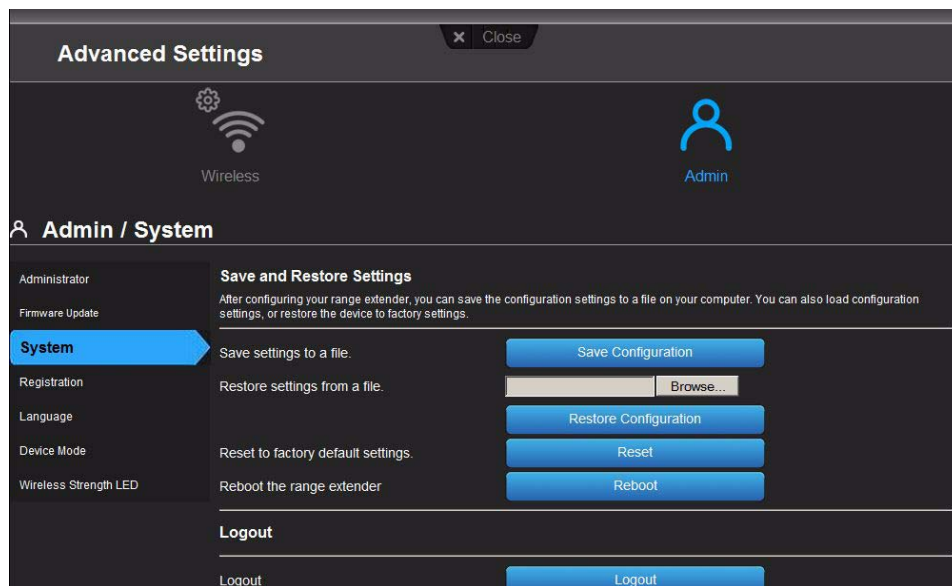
Advanced Settings

× Close

Wireless

Admin

Admin / System

Administrator

Firmware Update

System

Registration

Language

Device Mode

Wireless Strength LED

Save and Restore Settings

After configuring your range extender, you can save the configuration settings to a file on your computer. You can also load configuration settings, or restore the device to factory settings.

Save settings to a file.

Save Configuration

Restore settings from a file.

Browse...

Restore Configuration

Reset to factory default settings.

Reset

Reboot the range extender

Reboot

Logout

Logout

Logout